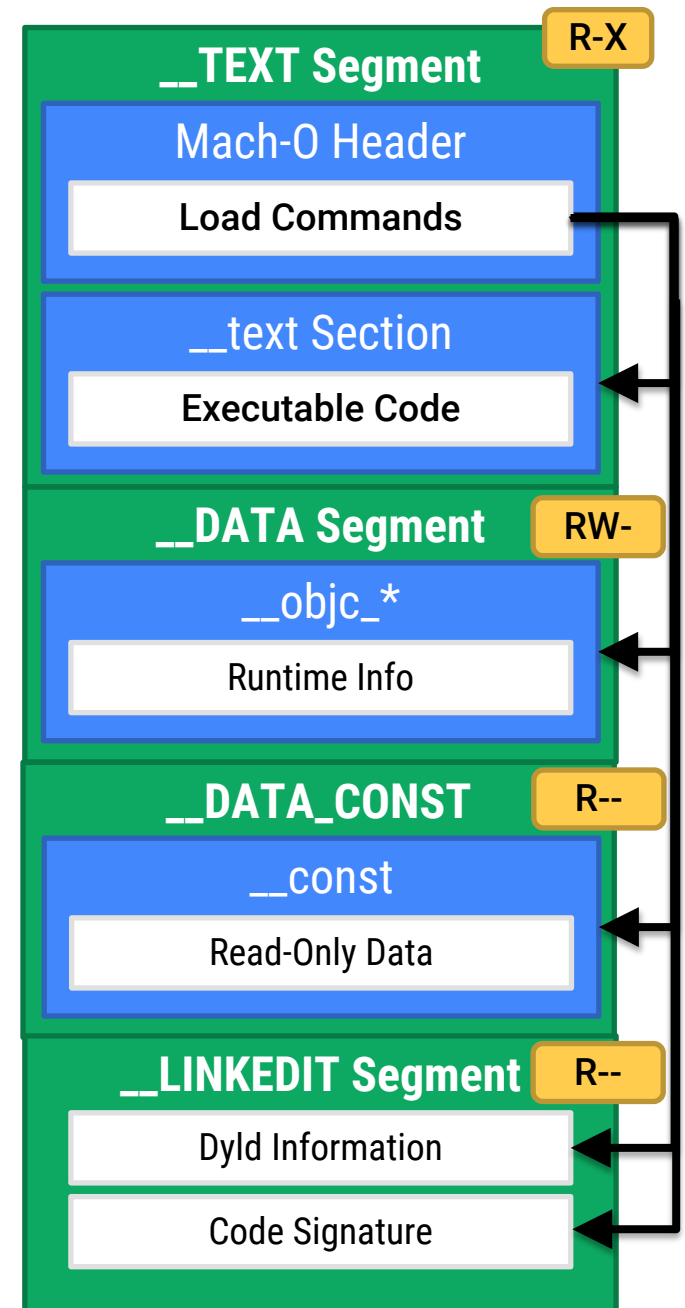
R-X
__TEXT Segment
Mach-O Header
Load Commands
__text Section
Executable Code
__DATA Segment
RW-
__objc_*
Runtime Info
__DATA_CONST
R--
__const
Read-Only Data
__LINKEDIT Segment
R--
Dyld Information
Code Signature